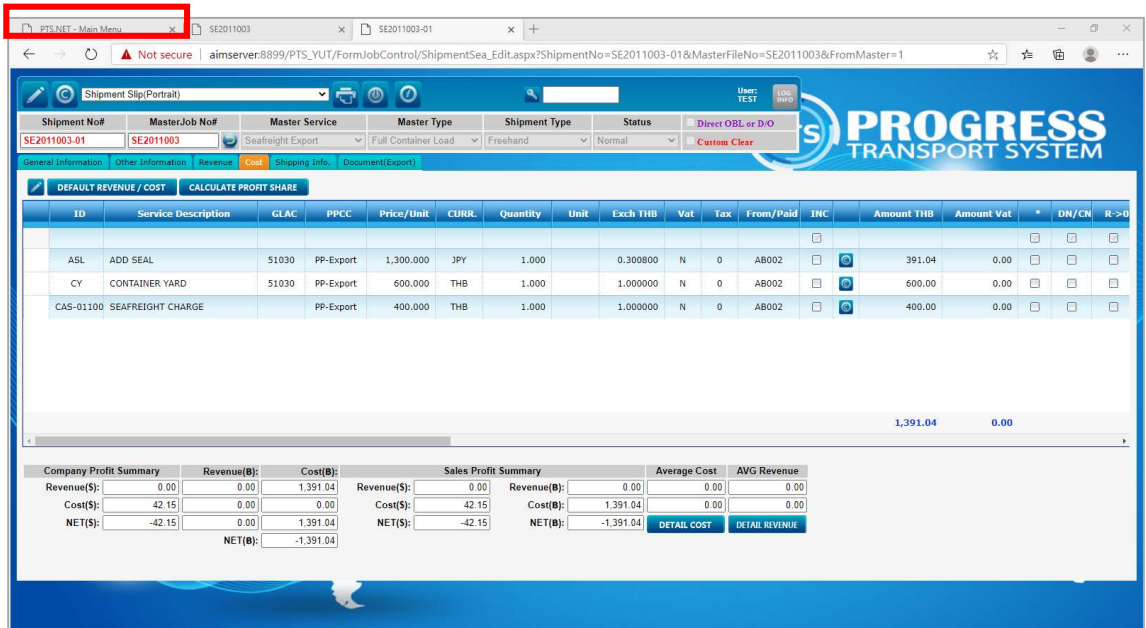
PTS.NET - Main Menu × SE2011003 × SE2011003-01 × +

Not secure | aimserver:8899/PTS_YUT/FormJobControl/ShipmentSea_Edit.aspx?ShipmentNo=SE2011003-01&MasterFileNo=SE2011003&FromMaster=1

Shipment Slip(Portrait)

User: TEST LOG INFO

PROGRESS TRANSPORT SYSTEM

| Shipment No# | MasterJob No# | Master Service | Master Type | Shipment Type | Status | |
|---|---|---|---|---|---|---|
| SE2011003-01 | SE2011003 | Seafreight Export | Full Container Load | Freehand | Normal | Direct OBL or D/O |
| | | | | | | Custom Clear |

General Information | Other Information | Revenue | Cost | Shipping Info. | Document(Export)

DEFAULT REVENUE / COST | CALCULATE PROFIT SHARE

| ID | Service Description | GLAC | PPCC | Price/Unit | CURR. | Quantity | Unit | Exch THB | Vat | Tax | From/Paid | INC | | Amount THB | Amount Vat | * | DN/CN | R->0 |
|---|---|---|---|---|---|---|---|---|---|---|---|---|---|---|---|---|---|---|
| | | | | | | | | | | | | | | | | | | |
| ASL | ADD SEAL | 51030 | PP-Export | 1,300.000 | JPY | 1.000 | | 0.300800 | N | 0 | AB002 | | | 391.04 | 0.00 | | | |
| CY | CONTAINER YARD | 51030 | PP-Export | 600.000 | THB | 1.000 | | 1.000000 | N | 0 | AB002 | | | 600.00 | 0.00 | | | |
| CAS-01100 | SEAFREIGHT CHARGE | | PP-Export | 400.000 | THB | 1.000 | | 1.000000 | N | 0 | AB002 | | | 400.00 | 0.00 | | | |

1,391.04 0.00

| Company Profit Summary | Revenue(B): | Cost(B): | Sales Profit Summary | | | | Average Cost | AVG Revenue |
|---|---|---|---|---|---|---|---|---|
| Revenue($): 0.00 | 0.00 | 1,391.04 | Revenue($): | 0.00 | Revenue(B): | 0.00 | 0.00 | 0.00 |
| Cost($): 42.15 | 0.00 | 0.00 | Cost($): | 42.15 | Cost(B): | 1,391.04 | 0.00 | 0.00 |
| NET($): -42.15 | 0.00 | 1,391.04 | NET($): | -42.15 | NET(B): | -1,391.04 | DETAIL COST | DETAIL REVENUE |
| | NET(B): | -1,391.04 | | | | | | |